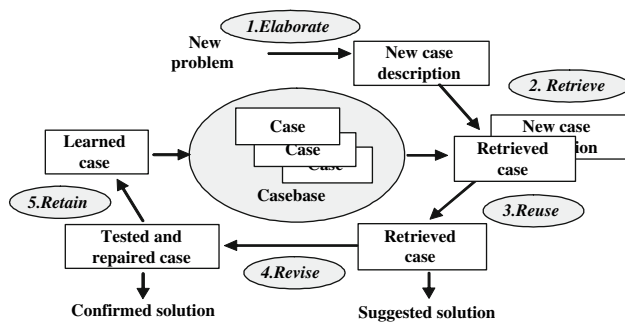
1.Elaborate

New problem

New case description

2. Retrieve

Learned case

Case

Case

Case

Casebase

New case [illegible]tion

Retrieved case

5.Retain

3.Reuse

Tested and repaired case

4.Revise

Retrieved case

Confirmed solution

Suggested solution